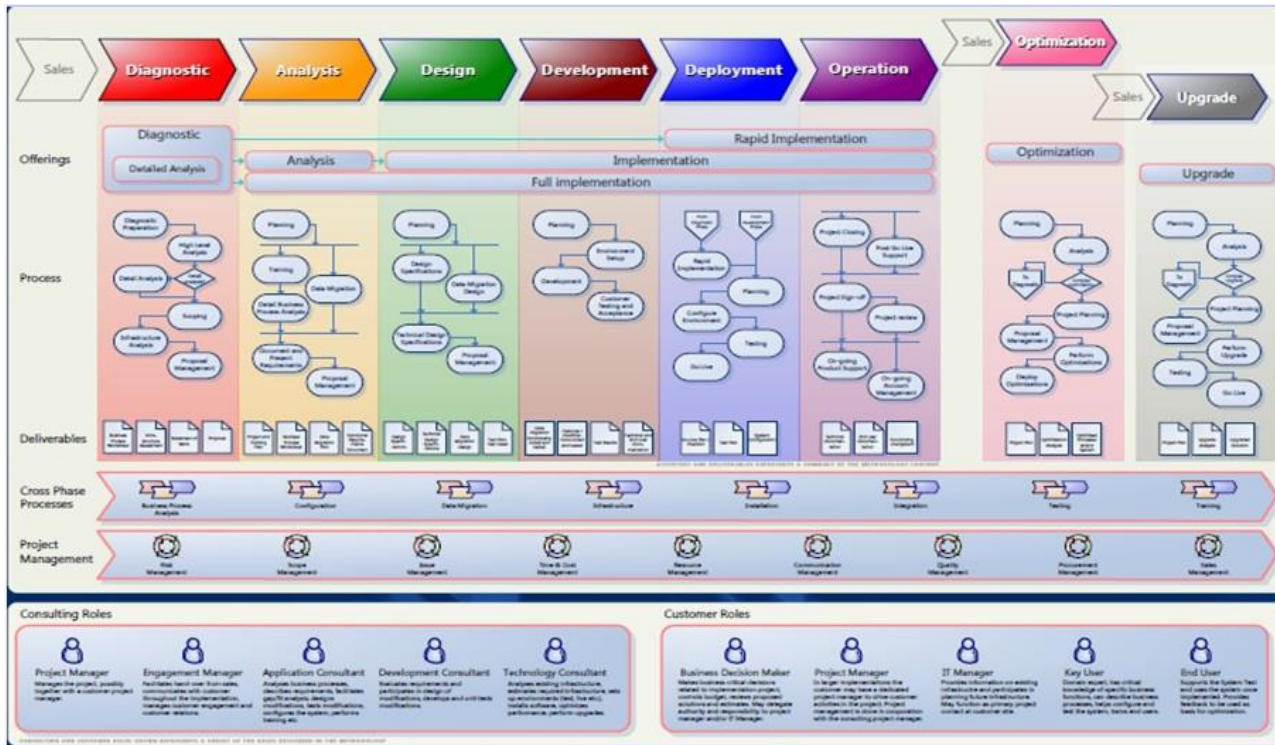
Sales

Diagnostic

Analysis

Design

Development

Deployment

Operation

Sales

Optimization

Sales

Upgrade

Offerings

Diagnostic

Detailed Analysis

Analysis

Rapid Implementation

Implementation

Full implementation

Optimization

Upgrade

Process

Diagnostic Preparation

High Level Analysis

Detail Analysis

Scoping

Infrastructure Analysis

Proposal Management

Planning

Training

Data Migration

Detail Business Process Analysis

Document and Present Requirements

Proposal Management

Planning

Design Specifications

Data Migration Design

Technical Design Specifications

Proposal Management

Planning

Environment Setup

Development

Customer Testing and Acceptance

Rapid Implementation

Planning

Configure Environment

Testing

Go Live

Project Closing

Post Go Live Support

Project Sign-off

Project review

On-going Product Support

On-going Account Management

Planning

Analysis

Project Planning

Proposal Management

Perform Optimizations

Deploy Optimizations

Planning

Analysis

Project Planning

Proposal Management

Perform Upgrade

Testing

Go Live

Deliverables

Cross Phase Processes

Business Process Analysis

Configuration

Data Migration

Infrastructure

Installation

Integration

Testing

Training

Project Management

Risk Management

Scope Management

Issue Management

Time & Cost Management

Resource Management

Communication Management

Quality Management

Procurement Management

Sales Management

Consulting Roles

Project Manager

Engagement Manager

Application Consultant

Development Consultant

Technology Consultant

Customer Roles

Business Decision Maker

Project Manager

IT Manager

Key User

End User